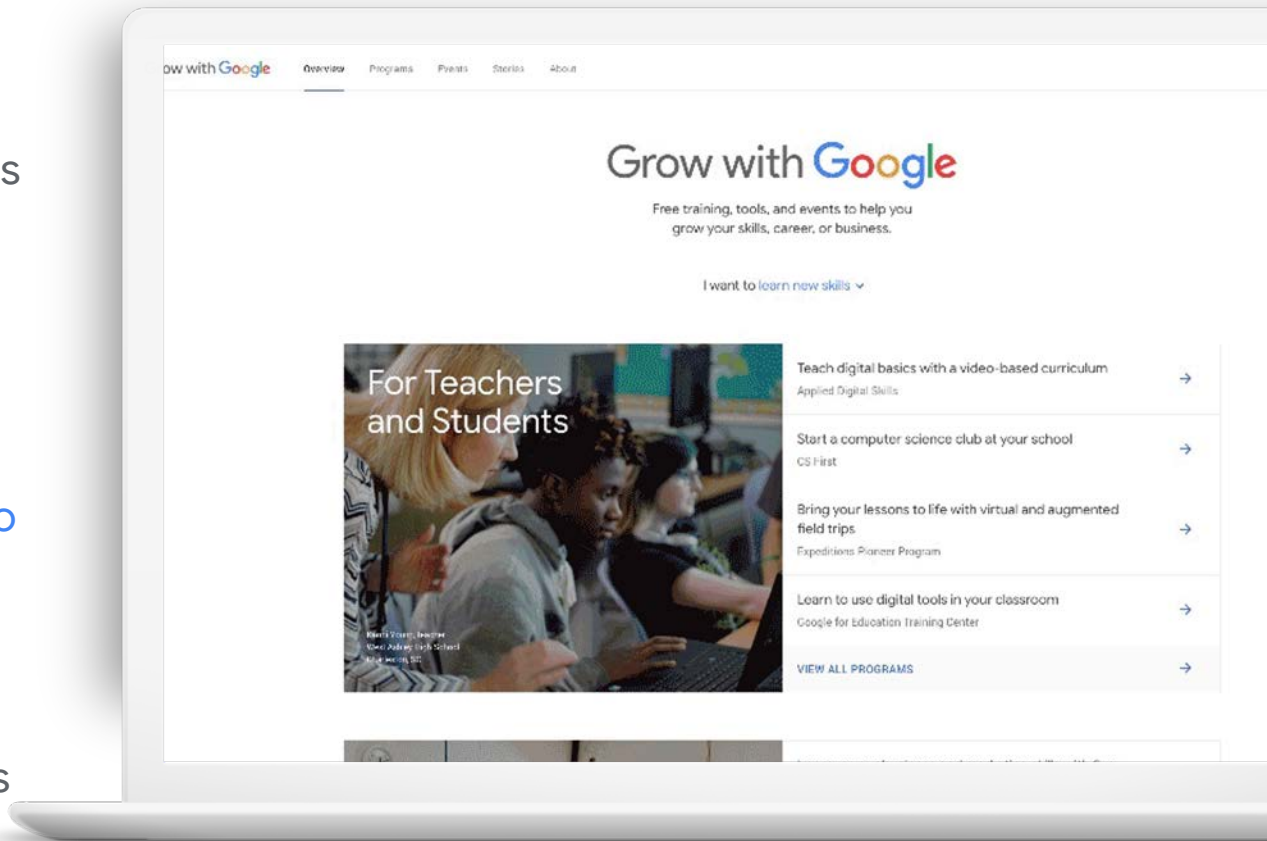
s

o

s

ow with Google Overview Programs Events Stories About

Grow with Google

Free training, tools, and events to help you grow your skills, career, or business.

I want to learn new skills ⌄

For Teachers and Students

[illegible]

Teach digital basics with a video-based curriculum
Applied Digital Skills
→

Start a computer science club at your school
CS First
→

Bring your lessons to life with virtual and augmented field trips
Expeditions Pioneer Program
→

Learn to use digital tools in your classroom
Google for Education Training Center
→

VIEW ALL PROGRAMS
→

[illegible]